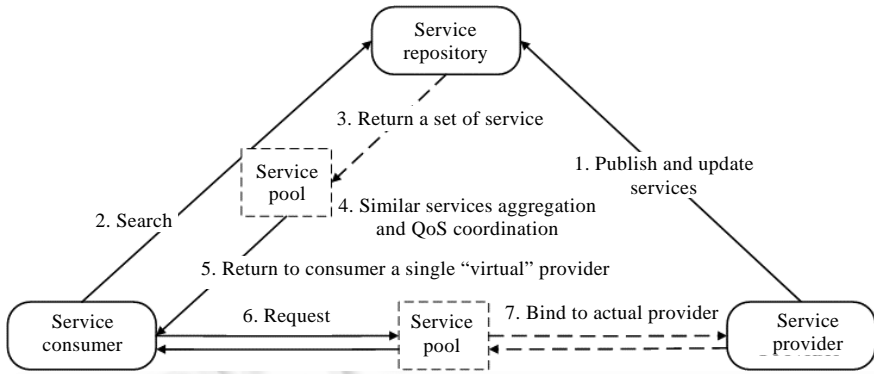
Service repository

3. Return a set of service

Service pool

1. Publish and update services

2. Search

4. Similar services aggregation and QoS coordination

5. Return to consumer a single “virtual” provider

Service consumer

6. Request

Service pool

7. Bind to actual provider

Service provider